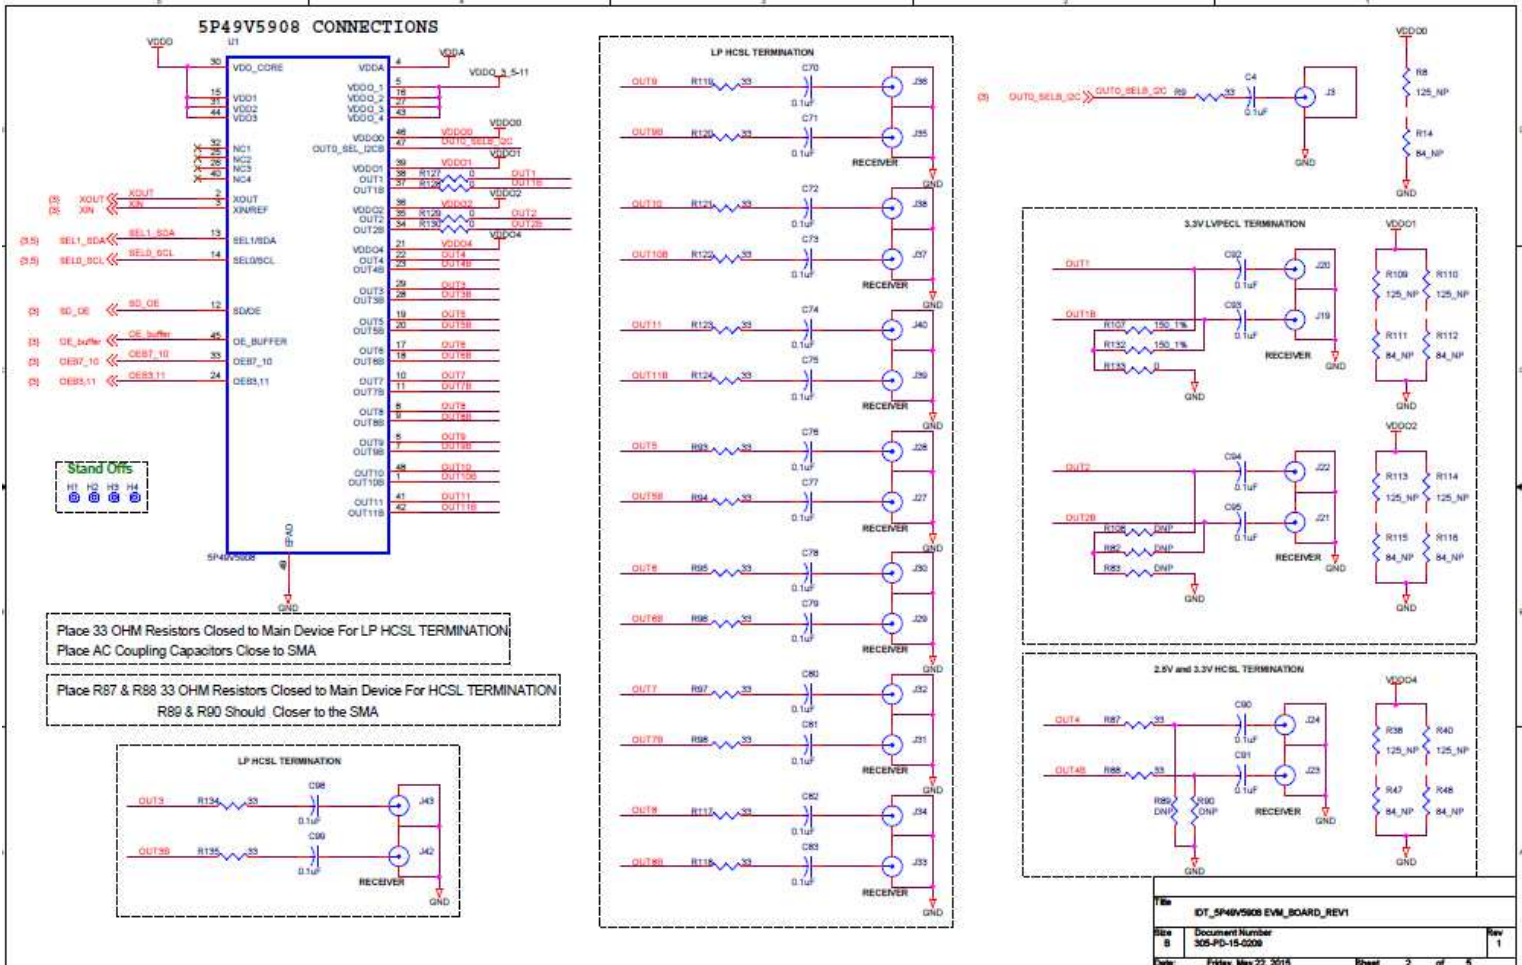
5P49V5908 CONNECTIONS

VDDD U1

VDD_CORE 30
VDD1 15
VDD2 31
VDD3 44
NC1 32
NC2 25
NC3 26
NC4 40
(3) XOUT XOUT 2 XOUT
(3) XIN XIN 3 XIN/REF
(3,5) SEL1_SDA SEL1_SDA 13 SEL1/SDA
(3,5) SEL0_SCL SEL0_SCL 14 SEL0/SCL
(3) SD_OE SD_OE 12 SD/OE
(3) OE_buffer OE_buffer 45 OE_BUFFER
(3) OEB7_10 OEB7_10 33 OEB7_10
(3) OEB8,11 OEB8,11 24 OEB8,11

VDDA 4 VDDA
VDDO_1 5, VDDO_2 16, VDDO_3 27, VDDO_4 43 VDDO_3_5-11
VDDO0 46 VDDO0
OUT0_SEL_I2CB 47 OUT0_SELB_I2C
VDDO1 39 VDDO1
OUT1 38 R127 0 OUT1
OUT1B 37 R128 0 OUT1B
VDDO2 36 VDDO2
OUT2 35 R129 0 OUT2
OUT2B 34 R130 0 OUT2B
VDDO4 21 VDDO4
OUT4 22 OUT4
OUT4B 23 OUT4B
OUT3 29 OUT3
OUT3B 28 OUT3B
OUT5 19 OUT5
OUT5B 20 OUT5B
OUT6 17 OUT6
OUT6B 18 OUT6B
OUT7 10 OUT7
OUT7B 11 OUT7B
OUT8 8 OUT8
OUT8B 9 OUT8B
OUT9 6 OUT9
OUT9B 7 OUT9B
OUT10 48 OUT10
OUT10B 1 OUT10B
OUT11 41 OUT11
OUT11B 42 OUT11B
EPAD 49
5P49V5908
GND

Stand Offs
H1 H2 H3 H4

Place 33 OHM Resistors Closed to Main Device For LP HCSL TERMINATION
Place AC Coupling Capacitors Close to SMA

Place R87 & R88 33 OHM Resistors Closed to Main Device For HCSL TERMINATION
R89 & R90 Should Closer to the SMA

LP HCSL TERMINATION
OUT3 R134 33 C98 0.1uF J43
OUT3B R135 33 C99 0.1uF J42
RECEIVER
GND

LP HCSL TERMINATION
OUT9 R119 33 C70 0.1uF J36
OUT9B R120 33 C71 0.1uF J35
RECEIVER GND
OUT10 R121 33 C72 0.1uF J38
OUT10B R122 33 C73 0.1uF J37
RECEIVER GND
OUT11 R123 33 C74 0.1uF J40
OUT11B R124 33 C75 0.1uF J39
RECEIVER GND
OUT5 R93 33 C76 0.1uF J28
OUT5B R94 33 C77 0.1uF J27
RECEIVER GND
OUT6 R95 33 C78 0.1uF J30
OUT6B R96 33 C79 0.1uF J29
RECEIVER GND
OUT7 R97 33 C80 0.1uF J32
OUT7B R98 33 C81 0.1uF J31
RECEIVER GND
OUT8 R117 33 C82 0.1uF J34
OUT8B R118 33 C83 0.1uF J33
RECEIVER GND

(3) OUT0_SELB_I2C OUT0_SELB_I2C R9 33 C4 0.1uF J3
GND
VDDO0 R8 125_NP R14 84_NP GND

3.3V LVPECL TERMINATION
VDDO1
OUT1 C92 0.1uF J20
OUT1B C93 0.1uF J19
R107 150_1%
R132 150_1%
R133 0
GND RECEIVER GND
R109 125_NP R110 125_NP
R111 84_NP R112 84_NP
GND
VDDO2
OUT2 C94 0.1uF J22
OUT2B C95 0.1uF J21
R108 DNP
R82 DNP
R83 DNP
GND RECEIVER GND
R113 125_NP R114 125_NP
R115 84_NP R116 84_NP
GND

2.5V and 3.3V HCSL TERMINATION
VDDO4
OUT4 R87 33 C90 0.1uF J24
OUT4B R88 33 C91 0.1uF J23
R89 DNP R90 DNP
GND RECEIVER GND
R38 125_NP R40 125_NP
R47 84_NP R48 84_NP
GND

Title
IDT_5P49V5908 EVM_BOARD_REV1
Size B Document Number 305-PD-15-0209 Rev 1
Date: Friday, May 22, 2015 Sheet 2 of 5